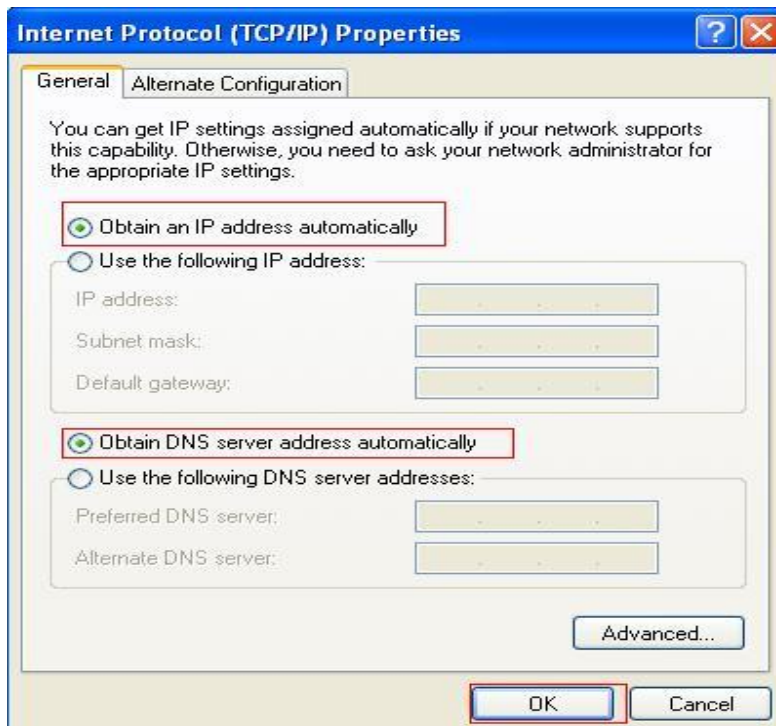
Internet Protocol (TCP/IP) Properties

?

General

Alternate Configuration

You can get IP settings assigned automatically if your network supports this capability. Otherwise, you need to ask your network administrator for the appropriate IP settings.

Obtain an IP address automatically

Use the following IP address:

IP address:

Subnet mask:

Default gateway:

Obtain DNS server address automatically

Use the following DNS server addresses:

Preferred DNS server:

Alternate DNS server:

Advanced...

OK

Cancel